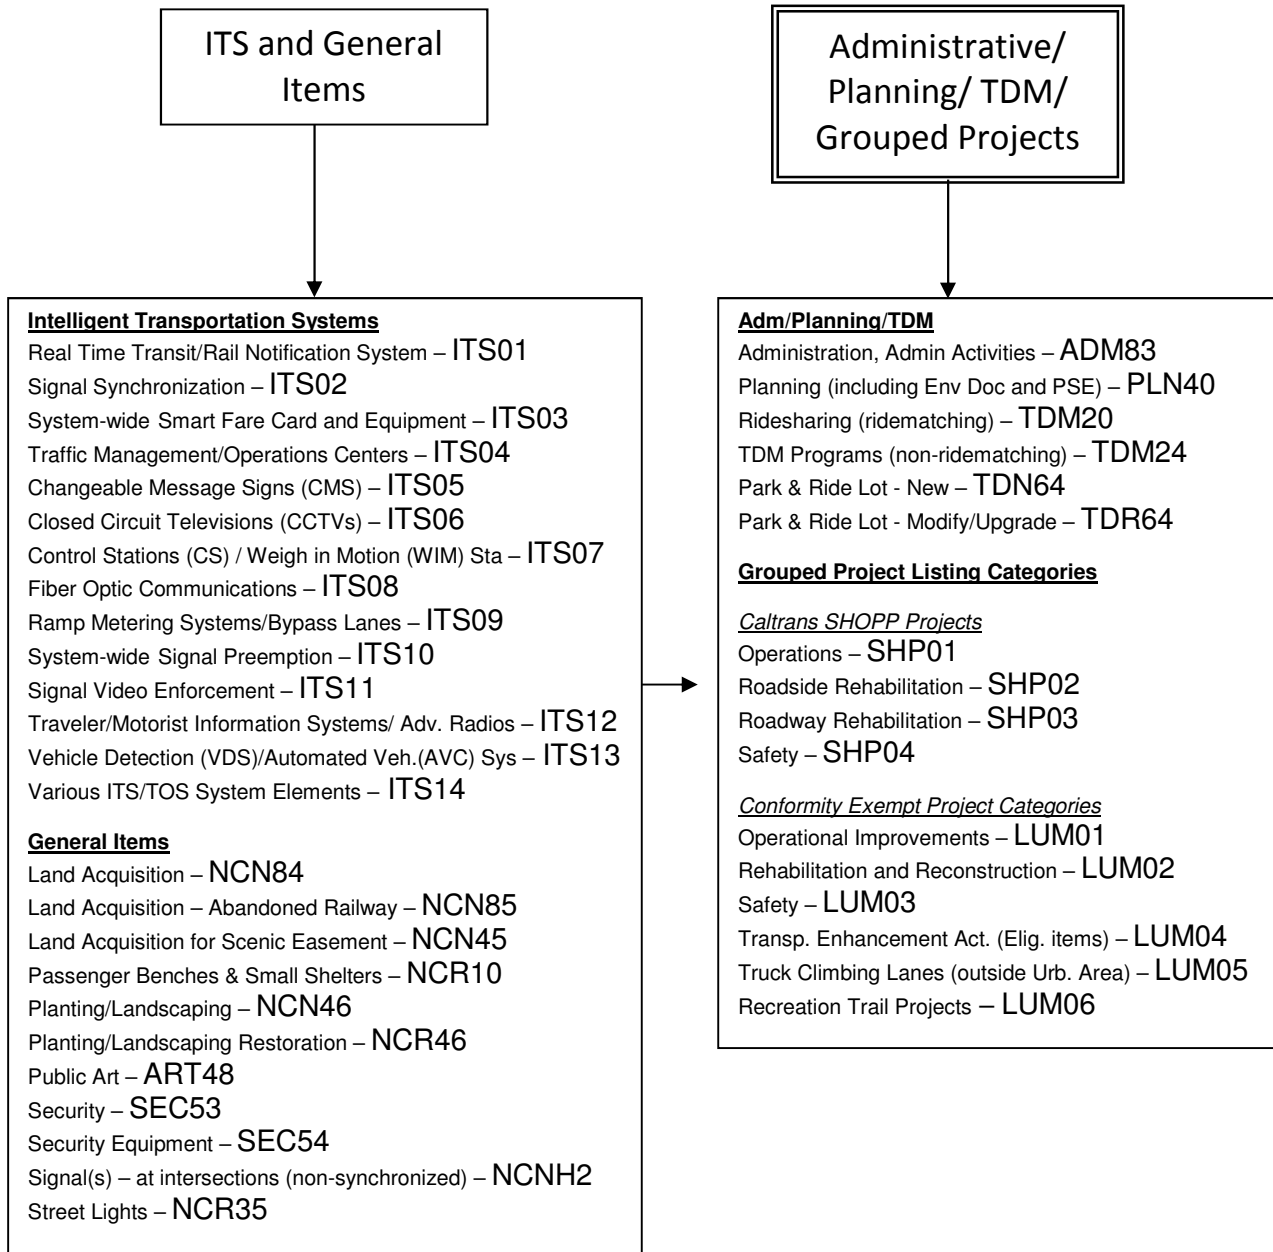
ITS and General Items

Administrative/ Planning/ TDM/ Grouped Projects

**Intelligent Transportation Systems**
Real Time Transit/Rail Notification System – ITS01
Signal Synchronization – ITS02
System-wide Smart Fare Card and Equipment – ITS03
Traffic Management/Operations Centers – ITS04
Changeable Message Signs (CMS) – ITS05
Closed Circuit Televisions (CCTVs) – ITS06
Control Stations (CS) / Weigh in Motion (WIM) Sta – ITS07
Fiber Optic Communications – ITS08
Ramp Metering Systems/Bypass Lanes – ITS09
System-wide Signal Preemption – ITS10
Signal Video Enforcement – ITS11
Traveler/Motorist Information Systems/ Adv. Radios – ITS12
Vehicle Detection (VDS)/Automated Veh.(AVC) Sys – ITS13
Various ITS/TOS System Elements – ITS14

**General Items**
Land Acquisition – NCN84
Land Acquisition – Abandoned Railway – NCN85
Land Acquisition for Scenic Easement – NCN45
Passenger Benches & Small Shelters – NCR10
Planting/Landscaping – NCN46
Planting/Landscaping Restoration – NCR46
Public Art – ART48
Security – SEC53
Security Equipment – SEC54
Signal(s) – at intersections (non-synchronized) – NCNH2
Street Lights – NCR35

**Adm/Planning/TDM**
Administration, Admin Activities – ADM83
Planning (including Env Doc and PSE) – PLN40
Ridesharing (ridematching) – TDM20
TDM Programs (non-ridematching) – TDM24
Park & Ride Lot - New – TDN64
Park & Ride Lot - Modify/Upgrade – TDR64

**Grouped Project Listing Categories**

*Caltrans SHOPP Projects*
Operations – SHP01
Roadside Rehabilitation – SHP02
Roadway Rehabilitation – SHP03
Safety – SHP04

*Conformity Exempt Project Categories*
Operational Improvements – LUM01
Rehabilitation and Reconstruction – LUM02
Safety – LUM03
Transp. Enhancement Act. (Elig. items) – LUM04
Truck Climbing Lanes (outside Urb. Area) – LUM05
Recreation Trail Projects – LUM06